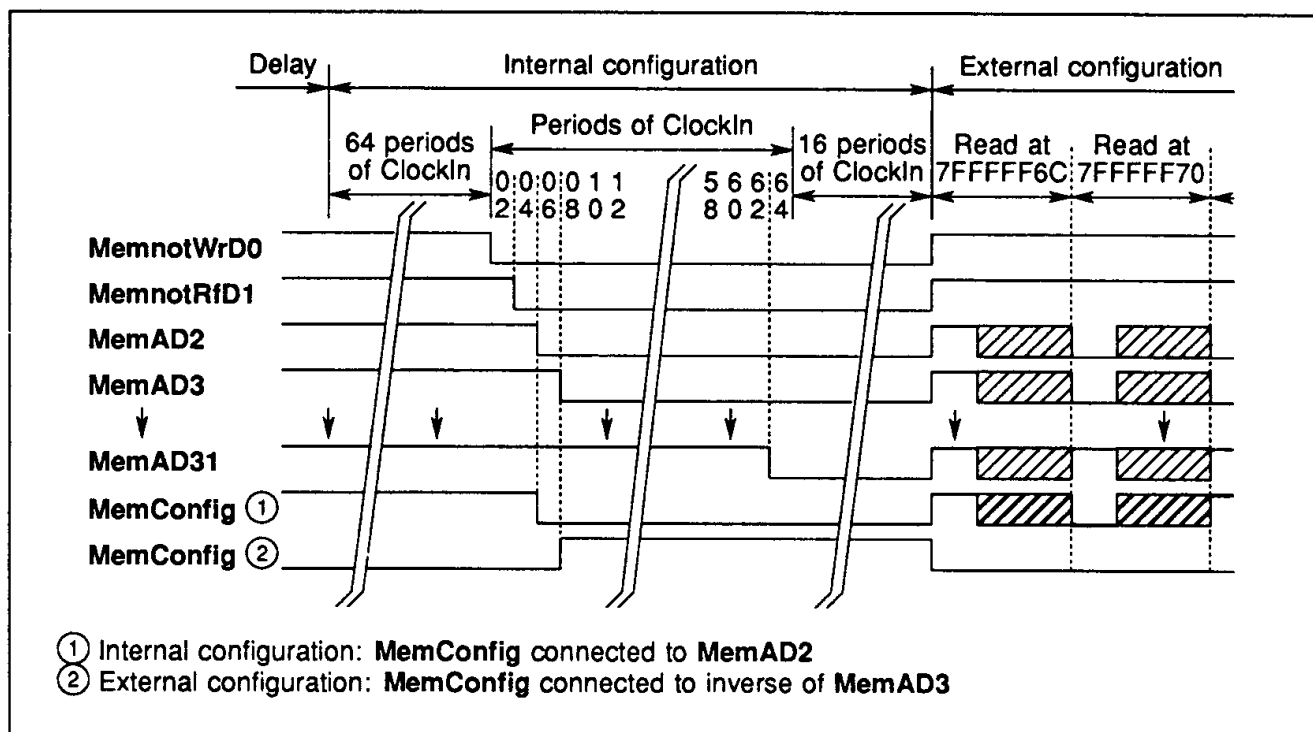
Delay

Internal configuration

External configuration

64 periods of ClockIn

Periods of ClockIn

16 periods of ClockIn

Read at 7FFFFF6C

Read at 7FFFFF70

0 0 0 0 1 1
2 4 6 8 0 2

5 6 6 6
8 0 2 4

MemnotWrD0

MemnotRfD1

MemAD2

MemAD3

MemAD31

MemConfig ①

MemConfig ②

① Internal configuration: **MemConfig** connected to **MemAD2**
② External configuration: **MemConfig** connected to inverse of **MemAD3**